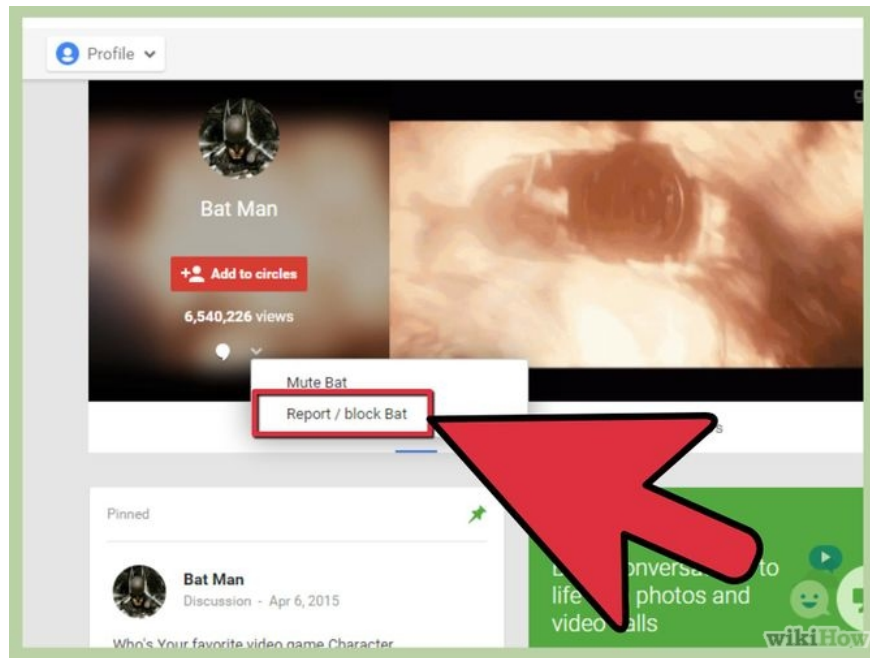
Profile

Bat Man

Add to circles

6,540,226 views

Mute Bat

Report / block Bat

Pinned

Bat Man

Discussion - Apr 6, 2015

Who's Your favorite video game Character

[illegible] conversa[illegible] to life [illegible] photos and video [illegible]alls

wikiHow